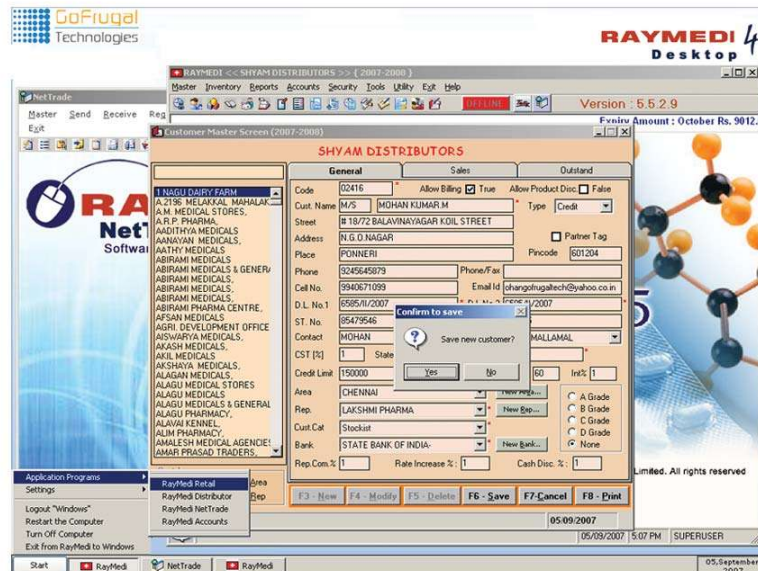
GoFrugal Technologies

RAYMEDI 4 Desktop

RAYMEDI << SHYAM DISTRIBUTORS >> { 2007-2008 }

Master Inventory Reports Accounts Security Tools Utility Exit Help

OFFLINE

Version : 5.5.2.9

Expiry Amount : October Rs. 9012.

NetTrade

Master Send Receive Reg

Exit

RA

NetT

Softw

Customer Master Screen (2007-2008)

SHYAM DISTRIBUTORS

General | Sales | Outstand

1 NAGU DAIRY FARM
A.2196 MELAKKAL MAHALAK
A.M. MEDICAL STORES,
A.R.P. PHARMA,
AADITHYA MEDICALS
AANAYAN MEDICALS,
AATHY MEDICALS
ABIRAMI MEDICALS
ABIRAMI MEDICALS & GENER
ABIRAMI MEDICALS,
ABIRAMI MEDICALS,
ABIRAMI PHARMA CENTRE,
AFSAN MEDICALS
AGRI. DEVELOPMENT OFFICE
AISWARYA MEDICALS,
AKASH MEDICALS,
AKIL MEDICALS
AKSHAYA MEDICALS,
ALAGAN MEDICALS,
ALAGU MEDICAL STORES
ALAGU MEDICALS
ALAGU MEDICALS & GENERAL
ALAGU PHARMACY,
ALAVAI KENNEL,
ALIM PHARMACY,
AMALESH MEDICAL AGENCIES
AMAR PRASAD TRADERS,

Code 02416 * Allow Billing True Allow Product Disc False

Cust. Name M/S MOHAN KUMAR.M * Type Credit

Street # 18/72 BALAVINAYAGAR KOIL STREET

Address N.G.O.NAGAR Partner Tag

Place PONNERI Pincode 601204

Phone 9245645879 Phone/Fax

Cell No. 9940671099 Email Id ohangofrugaltech@yahoo.co.in

D.L. No.1 6585/II/2007 D.L. No.2 6585/II/2007

ST. No. 85479546

Contact MOHAN MALLAMAL

CST [%] 1 State

Credit Limit 150000 60 Int% 1

Area CHENNAI New Area...

Rep. LAKSHMI PHARMA New Rep...

Cust.Cat Stockist

Bank STATE BANK OF INDIA- New Bank...

A Grade
B Grade
C Grade
D Grade
None

Rep.Com.% 1 Rate Increase % : 1 Cash Disc. % : 1

Confirm to save

Save new customer?

Yes No

F3 - New F4 - Modify F5 - Delete F6 - Save F7-Cancel F8 - Print

05/09/2007

Limited. All rights reserved

05/09/2007 5:07 PM SUPERUSER

Application Programs
Settings

Logout "Windows"
Restart the Computer
Turn Off Computer
Exit from RayMedi to Windows

RayMedi Retail
RayMedi Distributor
RayMedi NetTrade
RayMedi Accounts

Area
Rep

Start RayMedi NetTrade RayMedi

05,September 2007